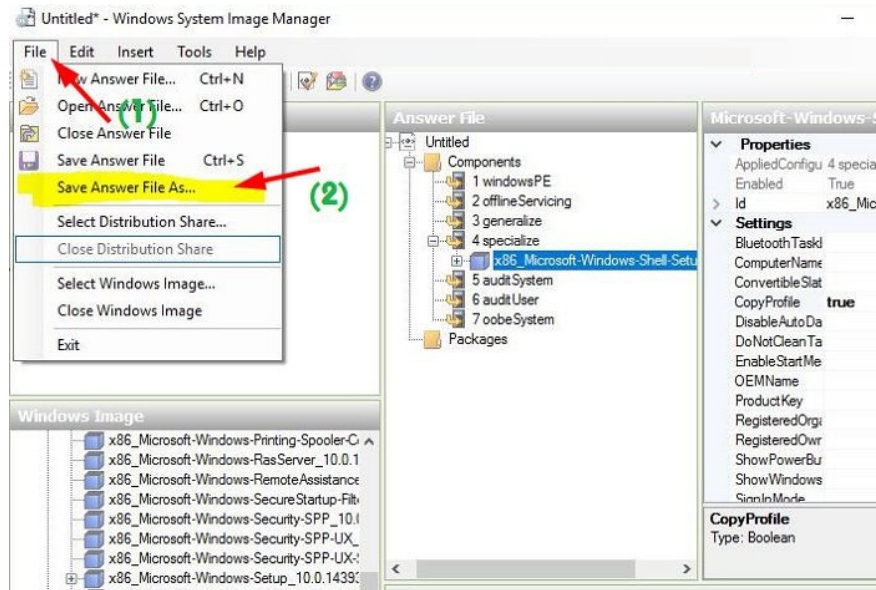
Untitled* - Windows System Image Manager

File Edit Insert Tools Help

New Answer File... Ctrl+N
Open Answer File... Ctrl+O
Close Answer File
Save Answer File Ctrl+S
Save Answer File As...
Select Distribution Share...
Close Distribution Share
Select Windows Image...
Close Windows Image
Exit

(1)
(2)

Answer File
Untitled
Components
1 windowsPE
2 offlineServicing
3 generalize
4 specialize
x86_Microsoft-Windows-Shell-Setu
5 auditSystem
6 auditUser
7 oobeSystem
Packages

Microsoft-Windows-S
Properties
AppliedConfigu 4 specia
Enabled True
Id x86_Mic
Settings
BluetoothTaskl
ComputerName
ConvertibleSlat
CopyProfile true
DisableAutoDa
DoNotCleanTa
EnableStartMe
OEMName
ProductKey
RegisteredOrga
RegisteredOwn
ShowPowerBu
ShowWindows
SignInMode

CopyProfile
Type: Boolean

Windows Image
x86_Microsoft-Windows-Printing-Spooler-C
x86_Microsoft-Windows-RasServer_10.0.1
x86_Microsoft-Windows-RemoteAssistance
x86_Microsoft-Windows-SecureStartup-Filt
x86_Microsoft-Windows-Security-SPP_10.
x86_Microsoft-Windows-Security-SPP-UX_
x86_Microsoft-Windows-Security-SPP-UX-
x86_Microsoft-Windows-Setup_10.0.1439